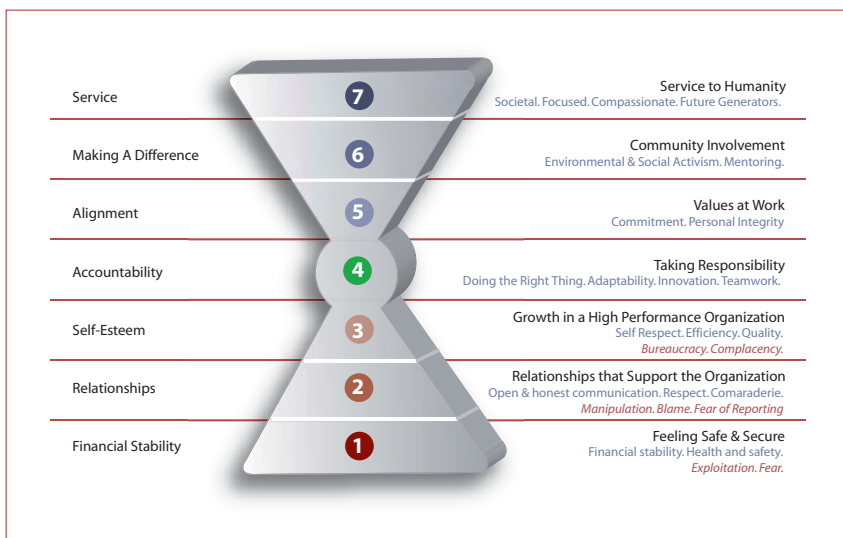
Service
7
Service to Humanity
Societal. Focused. Compassionate. Future Generators.

Making A Difference
6
Community Involvement
Environmental & Social Activism. Mentoring.

Alignment
5
Values at Work
Commitment. Personal Integrity

Accountability
4
Taking Responsibility
Doing the Right Thing. Adaptability. Innovation. Teamwork.

Self-Esteem
3
Growth in a High Performance Organization
Self Respect. Efficiency. Quality.
Bureaucracy. Complacency.

Relationships
2
Relationships that Support the Organization
Open & honest communication. Respect. Comaraderie.
Manipulation. Blame. Fear of Reporting

Financial Stability
1
Feeling Safe & Secure
Financial stability. Health and safety.
Exploitation. Fear.